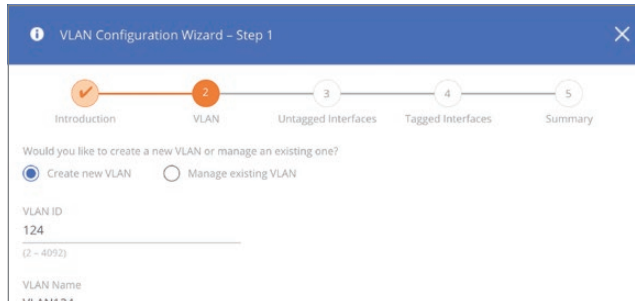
VLAN Configuration Wizard – Step 1

2
3
4
5
Introduction
VLAN
Untagged Interfaces
Tagged Interfaces
Summary

Would you like to create a new VLAN or manage an existing one?

Create new VLAN
Manage existing VLAN

VLAN ID
124
(2 – 4092)

VLAN Name
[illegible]